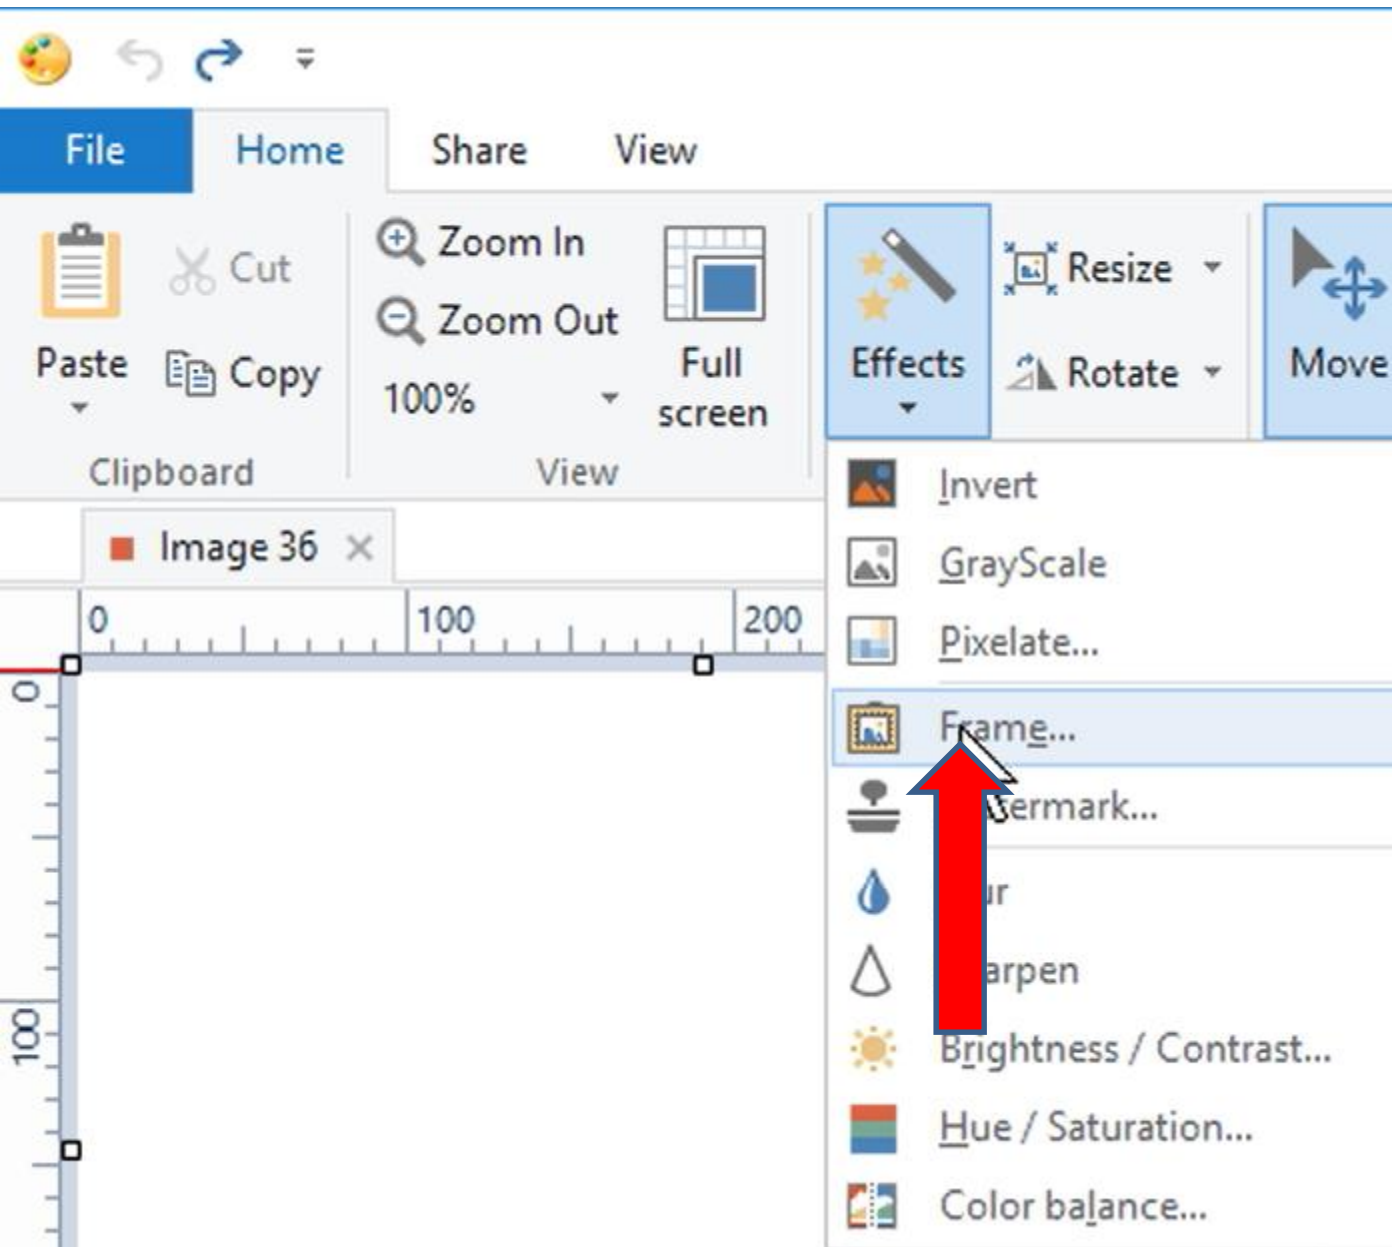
File Home Share View

Paste
Cut
Copy
Clipboard

Zoom In
Zoom Out
100%
Full screen
View

Effects
Resize
Rotate
Move

Image 36 ×

0 100 200

0
100

Invert
GrayScale
Pixelate...
Frame...
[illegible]ermark...
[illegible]r
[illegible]arpen
Brightness / Contrast...
Hue / Saturation...
Color balance...